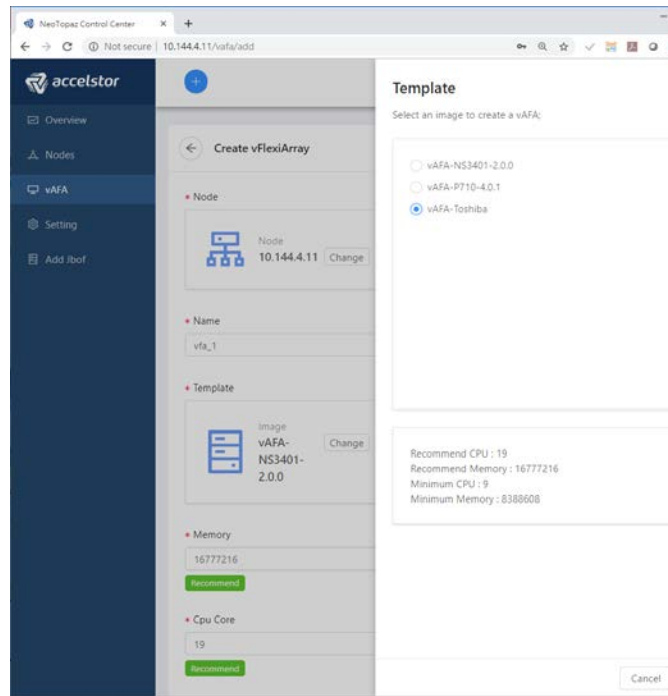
NeoTopaz Control Center × +

← → C ⓘ Not secure | 10.144.4.11/vafa/add

accelstor

Overview

Nodes

vAFA

Setting

Add Jbof

Create vFlexiArray

• Node

Node
10.144.4.11 Change

• Name

vfa_1

• Template

Image
vAFA-NS3401-2.0.0 Change

• Memory

16777216

Recommend

• Cpu Core

19

Recommend

Template

Select an image to create a vAFA:

vAFA-NS3401-2.0.0

vAFA-P710-4.0.1

vAFA-Toshiba

Recommend CPU : 19
Recommend Memory : 16777216
Minimum CPU : 9
Minimum Memory : 8388608

Cancel